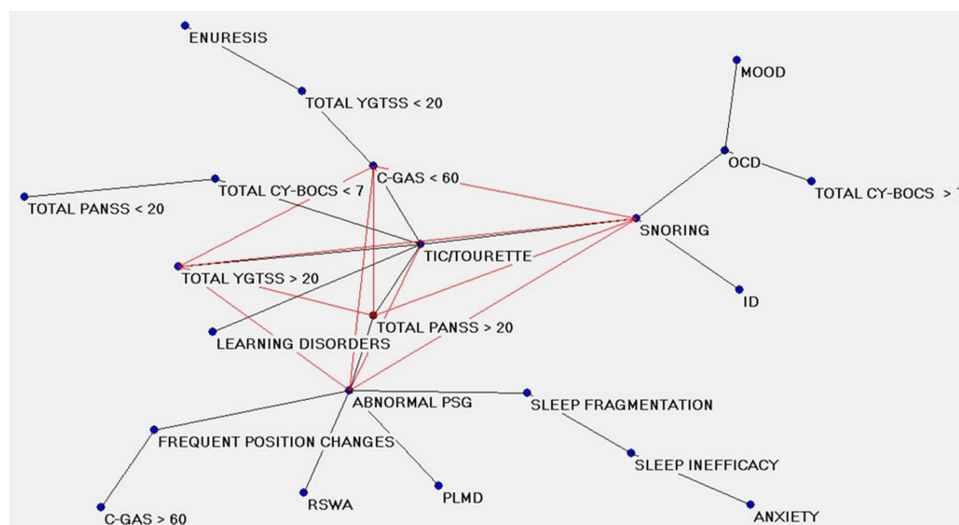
ENURESIS

TOTAL YGTSS < 20

MOOD

C-GAS < 60

OCD

TOTAL CY-BOCS < 7

TOTAL CY-BOCS > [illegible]

TOTAL PANSS < 20

SNORING

TIC/TOURETTE

TOTAL YGTSS > 20

ID

TOTAL PANSS > 20

LEARNING DISORDERS

ABNORMAL PSG

SLEEP FRAGMENTATION

FREQUENT POSITION CHANGES

SLEEP INEFFICACY

RSWA

PLMD

C-GAS > 60

ANXIETY